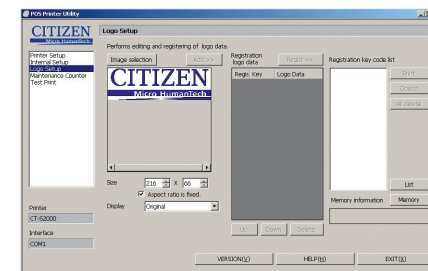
POS Printer Utility

CITIZEN
Micro HumanTech

Logo Setup

Printer Setup
Internal Setup
Logo Setup
Maintenance Counter
Test Print

Performs editing and registering of logo data.

Image selection
Add >>

CITIZEN
Micro HumanTech

Size 216 X 66
Aspect ratio is fixed.
Display Original

Registration logo data
Regist >>

Regist. Key
Logo Data

Up
Down
Delete

Registration key code list

Print
Delete
All delete

List
Memory information
Memory

Printer
CT-S2000

Interface
COM1

VERSION(V)
HELP(H)
EXIT(X)